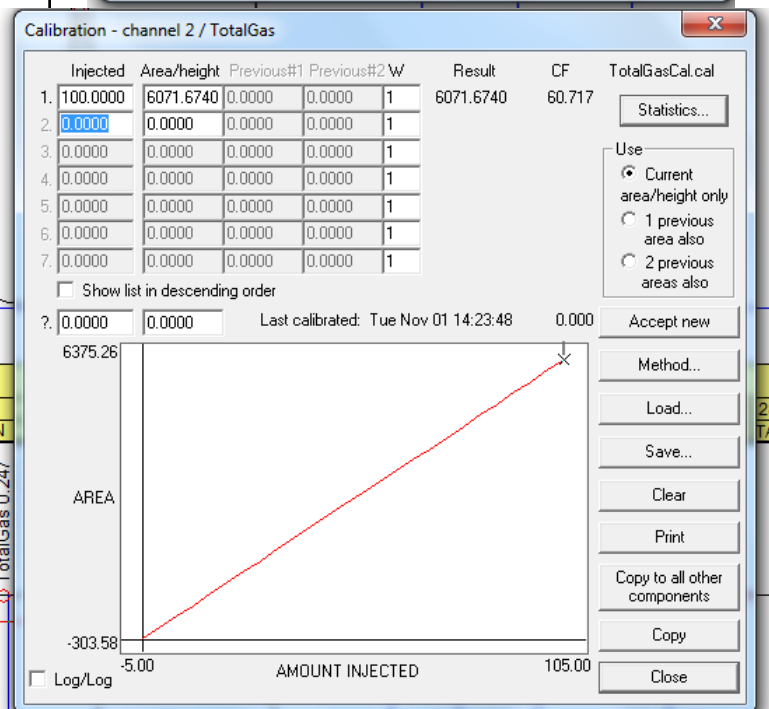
Calibration - channel 2 / TotalGas

| | Injected | Area/height | Previous#1 | Previous#2 | W | Result | CF |
|---|---|---|---|---|---|---|---|
| 1. | 100.0000 | 6071.6740 | 0.0000 | 0.0000 | 1 | 6071.6740 | 60.717 |
| 2. | 0.0000 | 0.0000 | 0.0000 | 0.0000 | 1 | | |
| 3. | 0.0000 | 0.0000 | 0.0000 | 0.0000 | 1 | | |
| 4. | 0.0000 | 0.0000 | 0.0000 | 0.0000 | 1 | | |
| 5. | 0.0000 | 0.0000 | 0.0000 | 0.0000 | 1 | | |
| 6. | 0.0000 | 0.0000 | 0.0000 | 0.0000 | 1 | | |
| 7. | 0.0000 | 0.0000 | 0.0000 | 0.0000 | 1 | | |

TotalGasCal.cal

Statistics...

Use
Current area/height only
1 previous area also
2 previous areas also

Show list in descending order

?. 0.0000 0.0000 Last calibrated: Tue Nov 01 14:23:48 0.000

Accept new

6375.26
AREA
-303.58
-5.00
AMOUNT INJECTED
105.00

Method...
Load...
Save...
Clear
Print
Copy to all other components
Copy
Close

Log/Log

TotalGas 0.247